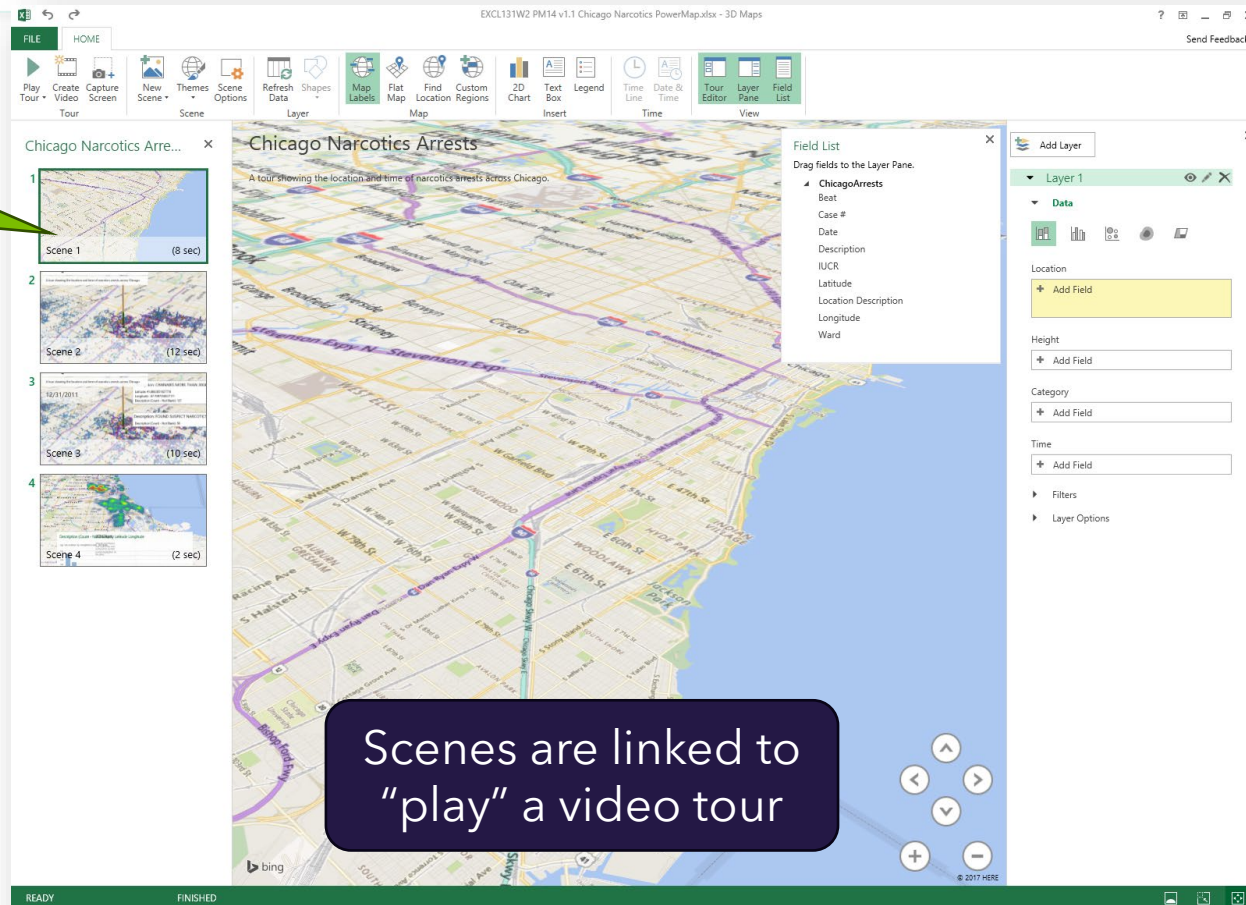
EXCL131W2 PM14 v1.1 Chicago Narcotics PowerMap.xlsx - 3D Maps

? _ Send Feedback

FILE HOME

Play Tour Create Video Capture Screen New Scene Themes Scene Options Refresh Data Shapes Map Labels Flat Map Find Location Custom Regions 2D Chart Text Box Legend Time Line Date & Time Tour Editor Layer Pane Field List

Tour Scene Layer Map Insert Time View

Chicago Narcotics Arre... ×

1 Scene 1 (8 sec)

2 Scene 2 (12 sec)

3 12/31/2011 Scene 3 (10 sec)

4 Scene 4 (2 sec)

Chicago Narcotics Arrests

A tour showing the location and time of narcotics arrests across Chicago.

Field List ×

Drag fields to the Layer Pane.

ChicagoArrests
Beat
Case #
Date
Description
IUCR
Latitude
Location Description
Longitude
Ward

Add Layer

Layer 1

Data

Location
+ Add Field

Height
+ Add Field

Category
+ Add Field

Time
+ Add Field

Filters

Layer Options

Stevenson Expy N Stevenson Exp Cicero Oak Park Berwyn Riverside Stickney Brookfield Broadview Maywood Melrose Park Elmwood Park S Western Ave S Racine Ave S Halsted St W 79th St W 76th St Marquette Rd W 69th St Garfield Blvd W 47th St E 47th St E 67th St E 57th St E 75th St Englewood Woodlawn Hyde Park Chicago

Scenes are linked to "play" a video tour

bing

© 2017 HERE

READY FINISHED